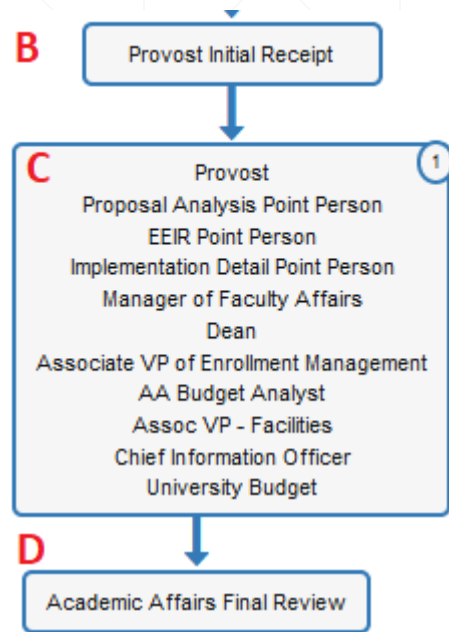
B

Provost Initial Receipt

C

1

Provost
Proposal Analysis Point Person
EEIR Point Person
Implementation Detail Point Person
Manager of Faculty Affairs
Dean
Associate VP of Enrollment Management
AA Budget Analyst
Assoc VP - Facilities
Chief Information Officer
University Budget

D

Academic Affairs Final Review